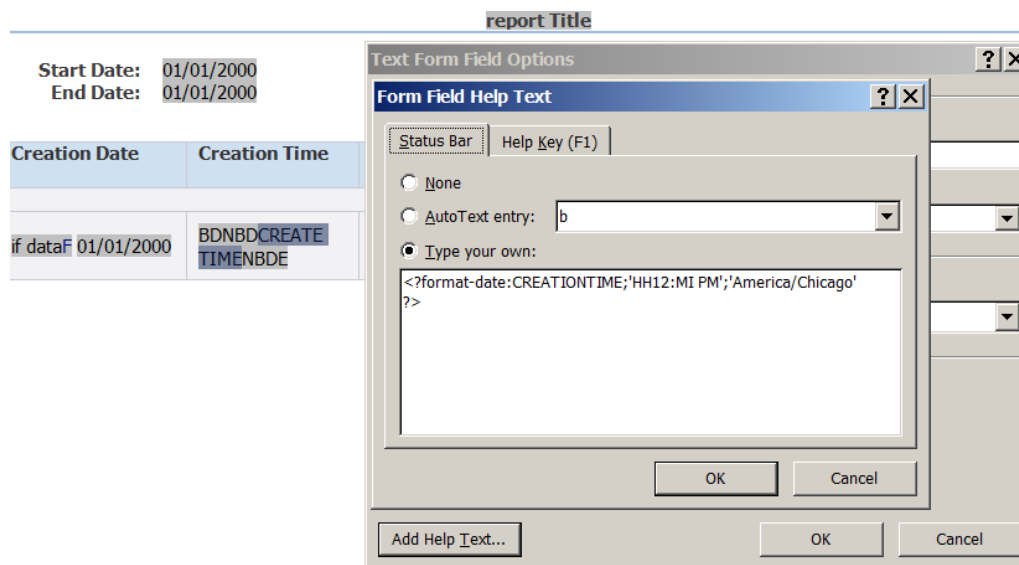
report Title

Start Date: 01/01/2000
End Date: 01/01/2000

| Creation Date | Creation Time |
|---|---|
| | |
| if dataF 01/01/2000 | BDNBDCREATE TIMENBDE |

Text Form Field Options ? ×

Form Field Help Text ? ×

Status Bar Help Key (F1)

None
AutoText entry: b
Type your own:

<?format-date:CREATIONTIME;'HH12:MI PM';'America/Chicago' ?>

OK Cancel

Add Help Text... OK Cancel